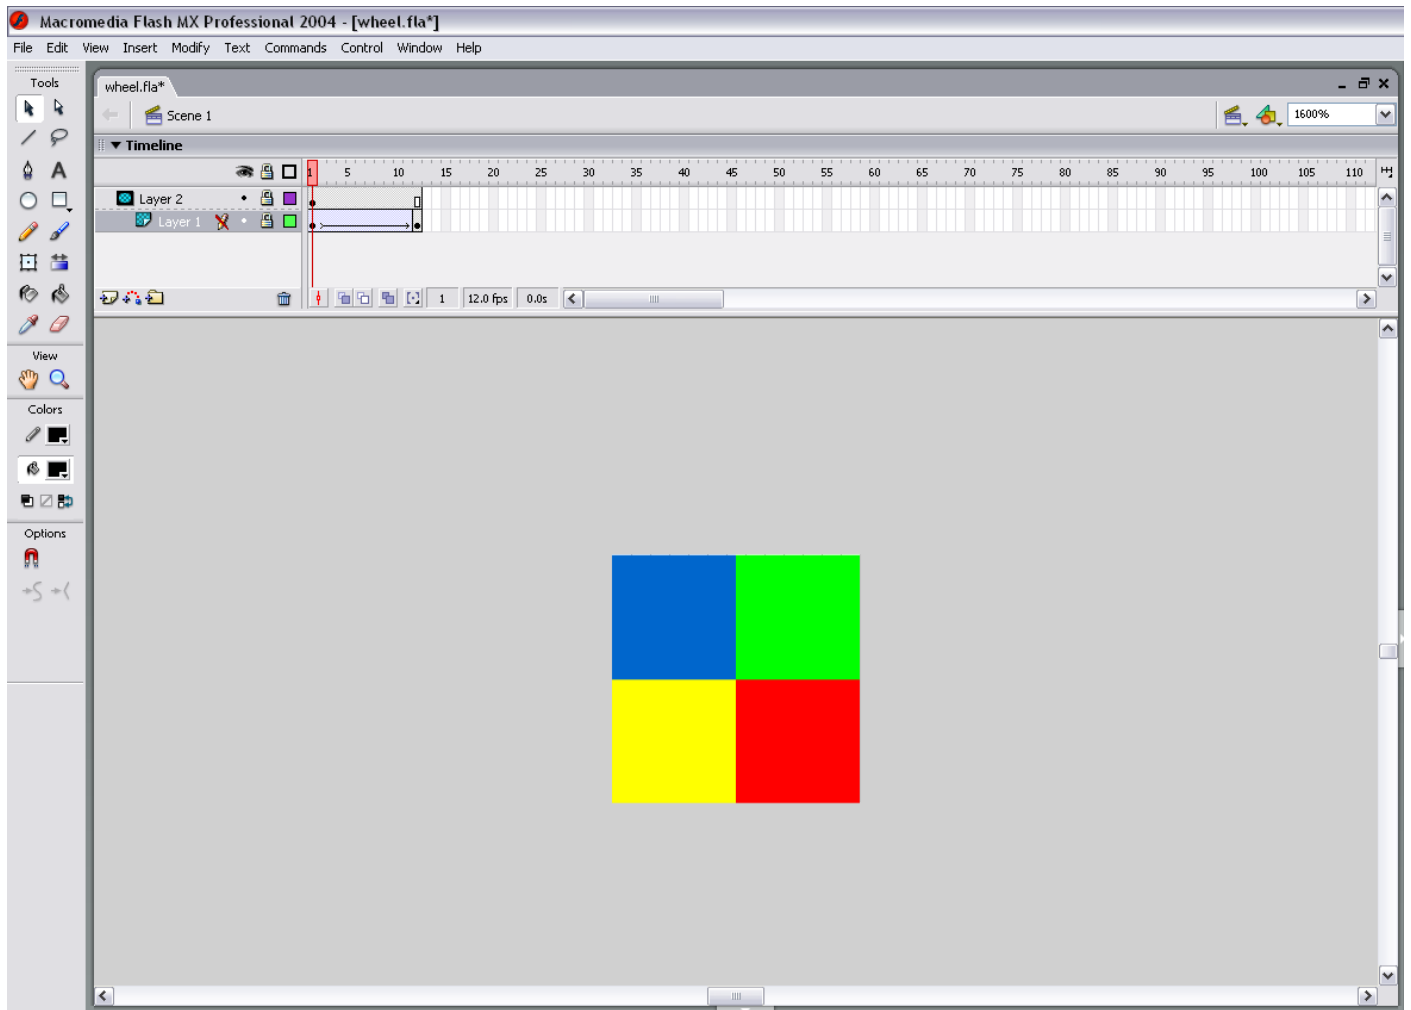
Macromedia Flash MX Professional 2004 - [wheel.fla*]

File Edit View Insert Modify Text Commands Control Window Help

Tools

A

View

Colors

Options

wheel.fla*

Scene 1

1600%

Timeline

1 5 10 15 20 25 30 35 40 45 50 55 60 65 70 75 80 85 90 95 100 105 110

Layer 2

Layer 1

1 12.0 fps 0.0s